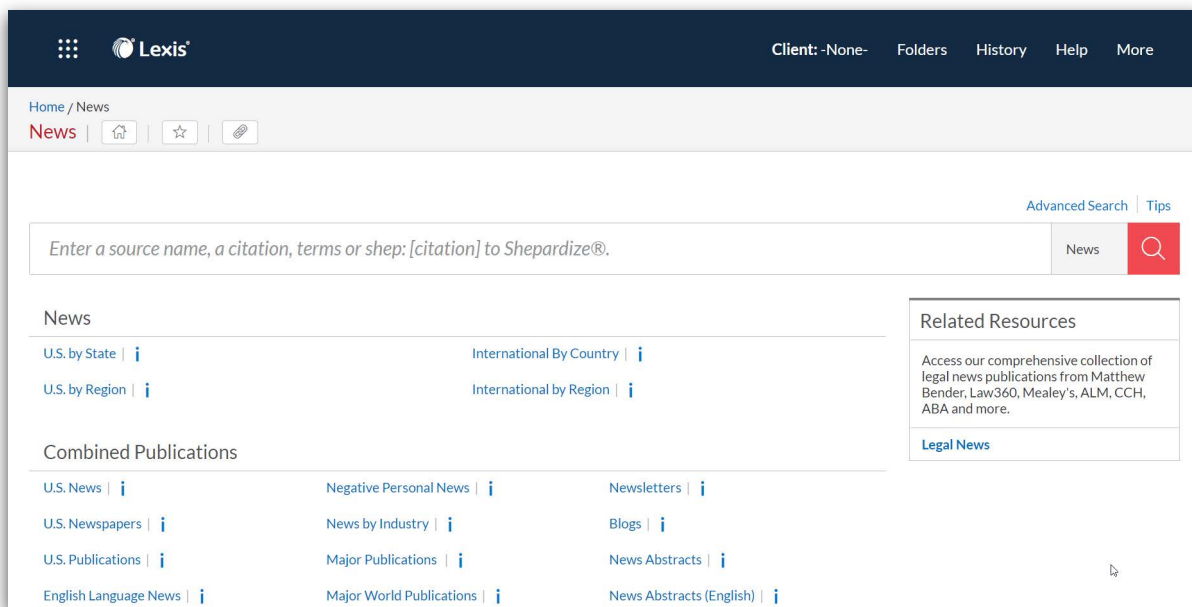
Lexis®

Client: -None- Folders History Help More

Home / News

News

Advanced Search | Tips

Enter a source name, a citation, terms or shep: [citation] to Shepardize®.

News

News

U.S. by State | i

International By Country | i

U.S. by Region | i

International by Region | i

Combined Publications

U.S. News | i

Negative Personal News | i

Newsletters | i

U.S. Newspapers | i

News by Industry | i

Blogs | i

U.S. Publications | i

Major Publications | i

News Abstracts | i

English Language News | i

Major World Publications | i

News Abstracts (English) | i

Related Resources

Access our comprehensive collection of legal news publications from Matthew Bender, Law360, Mealey's, ALM, CCH, ABA and more.

Legal News